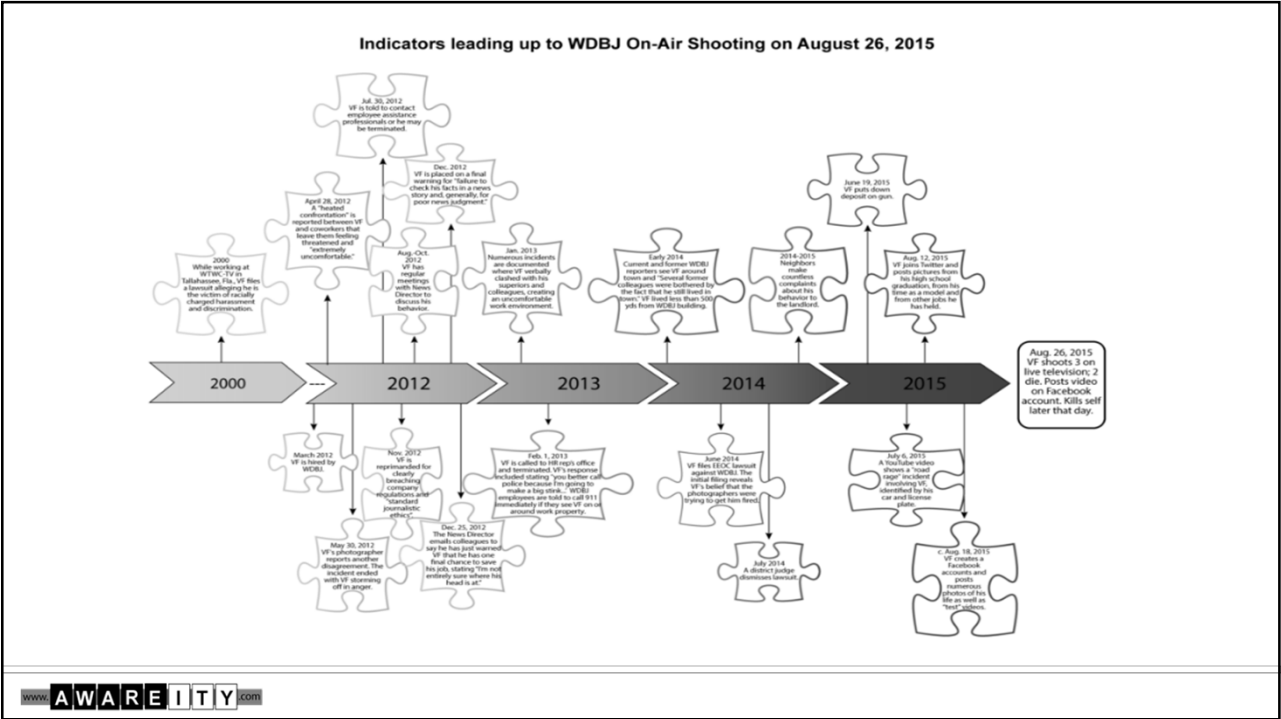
Indicators leading up to WDBJ On-Air Shooting on August 26, 2015

2000
While working at WTWC-TV in Tallahassee, Fla., VF files a lawsuit alleging he is the victim of racially charged harassment and discrimination.

April 28, 2012
A "heated confrontation" is reported between VF and coworkers that leave them feeling threatened and "extremely uncomfortable."

Jul. 30, 2012
VF is told to contact employee assistance professionals or he may be terminated.

Aug.-Oct. 2012
VF has regular meetings with News Director to discuss his behavior.

Dec. 2012
VF is placed on a final warning for "failure to check his facts in a news story and, generally, for poor news judgment."

Jan. 2013
Numerous incidents are documented where VF verbally clashed with his superiors and colleagues, creating an uncomfortable work environment.

Early 2014
Current and former WDBJ reporters see VF around town and "Several former colleagues were bothered by the fact that he still lived in town." VF lived less than 500 yds from WDBJ building.

2014-2015
Neighbors make countless complaints about his behavior to the landlord.

June 19, 2015
VF puts down deposit on gun.

Aug. 12, 2015
VF joins Twitter and posts pictures from his high school graduation, from his time as a model and from other jobs he has held.

2000

---

2012

2013

2014

2015

Aug. 26, 2015
VF shoots 3 on live television; 2 die. Posts video on Facebook account. Kills self later that day.

March 2012
VF is hired by WDBJ.

May 30, 2012
VF's photographer reports another disagreement. The incident ended with VF storming off in anger.

Nov. 2012
VF is reprimanded for clearly breaching company regulations and "standard journalistic ethics".

Dec. 25, 2012
The News Director emails colleagues to say he has just warned VF that he has one final chance to save his job, stating "I'm not entirely sure where his head is at."

Feb. 1, 2013
VF is called to HR rep's office and terminated. VF's response included stating "you better call police because I'm going to make a big stink..." WDBJ employees are told to call 911 immediately if they see VF on or around work property.

June 2014
VF files EEOC lawsuit against WDBJ. The initial filing reveals VF's belief that the photographers were trying to get him fired.

July 2014
A district judge dismisses lawsuit.

July 6, 2015
A YouTube video shows a "road rage" incident involving VF, identified by his car and license plate.

c. Aug. 18, 2015
VF creates a Facebook accounts and posts numerous photos of his life as well as "test" videos.

www. AWAREITY .com